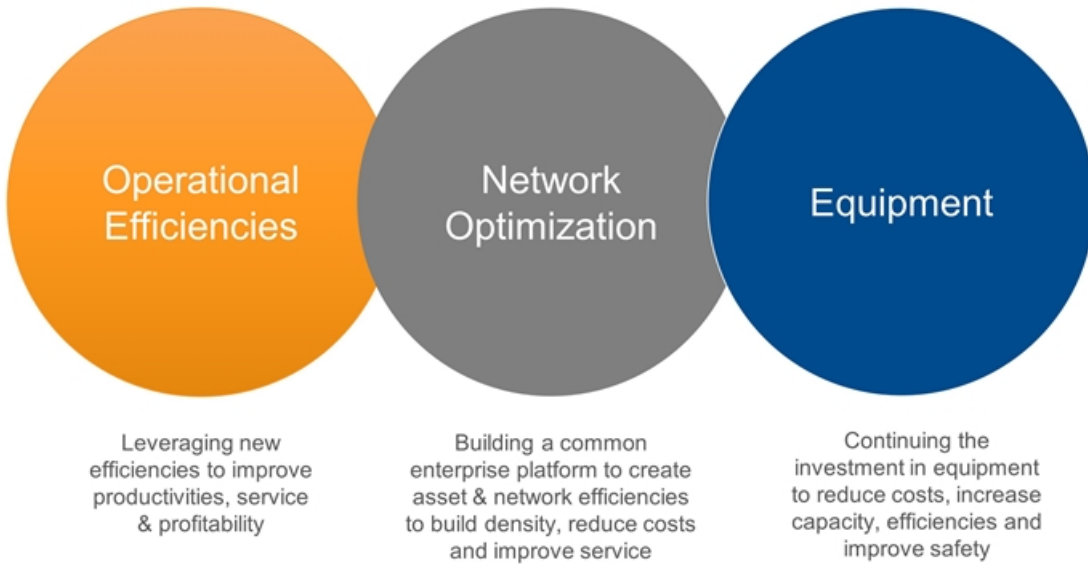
Operational Efficiencies

Network Optimization

Equipment

Leveraging new efficiencies to improve productivities, service & profitability

Building a common enterprise platform to create asset & network efficiencies to build density, reduce costs and improve service

Continuing the investment in equipment to reduce costs, increase capacity, efficiencies and improve safety